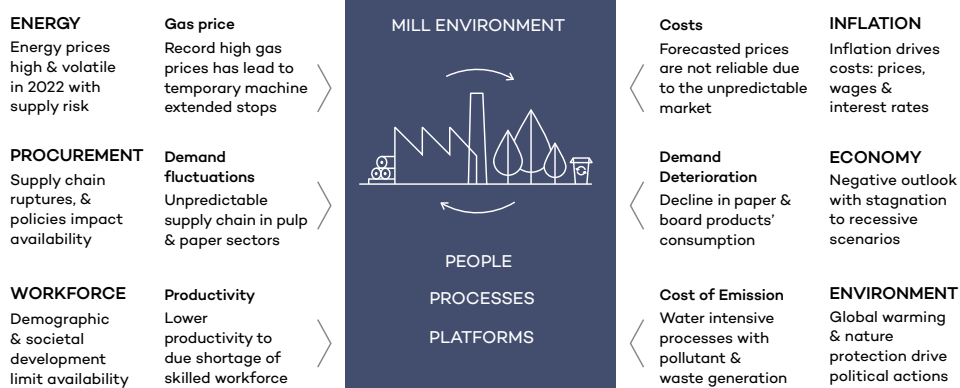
ENERGY
Energy prices high & volatile in 2022 with supply risk

Gas price
Record high gas prices has lead to temporary machine extended stops

PROCUREMENT
Supply chain ruptures, & policies impact availability

Demand fluctuations
Unpredictable supply chain in pulp & paper sectors

WORKFORCE
Demographic & societal development limit availability

Productivity
Lower productivity to due shortage of skilled workforce

MILL ENVIRONMENT

PEOPLE

PROCESSES

PLATFORMS

Costs
Forecasted prices are not reliable due to the unpredictable market

INFLATION
Inflation drives costs: prices, wages & interest rates

Demand Deterioration
Decline in paper & board products' consumption

ECONOMY
Negative outlook with stagnation to recessive scenarios

Cost of Emission
Water intensive processes with pollutant & waste generation

ENVIRONMENT
Global warming & nature protection drive political actions